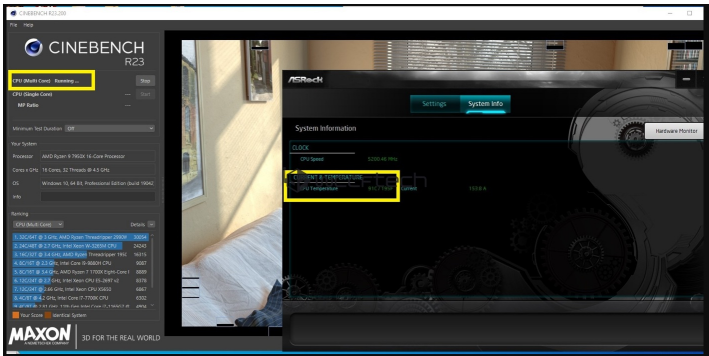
CINEBENCH R23.200

File Help

CINEBENCH

R23

CPU (Multi Core) Running ... Stop

CPU (Single Core) --- Start

MP Ratio ---

Minimum Test Duration Off

Your System

Processor AMD Ryzen 9 7950X 16-Core Processor

Cores x GHz 16 Cores, 32 Threads @ 4.5 GHz

OS Windows 10, 64 Bit, Professional Edition (build 19044)

Info

Ranking

CPU (Multi Core) Details

1. 32C/64T @ 3 GHz, AMD Ryzen Threadripper 2990W 30054

2. 24C/48T @ 2.7 GHz, Intel Xeon W-3265M CPU 24243

3. 16C/32T @ 3.4 GHz, AMD Ryzen Threadripper 1950 16315

4. 8C/16T @ 2.3 GHz, Intel Core i9-9880H CPU 9087

5. 8C/16T @ 3.4 GHz, AMD Ryzen 7 1700X Eight-Core 8889

6. 12C/24T @ 2.7 GHz, Intel Xeon CPU E5-2697 v2 8378

7. 12C/24T @ 2.66 GHz, Intel Xeon CPU X5650 6867

8. 4C/8T @ 4.2 GHz, Intel Core i7-7700K CPU 6302

Your Score Identical System

MAXON

A NEMETSCHEK COMPANY

3D FOR THE REAL WORLD

ASRock

Settings System Info

System Information

Hardware Monitor

CLOCK

CPU Speed 5250.46 MHz

CURRENT & TEMPERATURE

CPU Temperature 95.1 °C Current 13.0 A